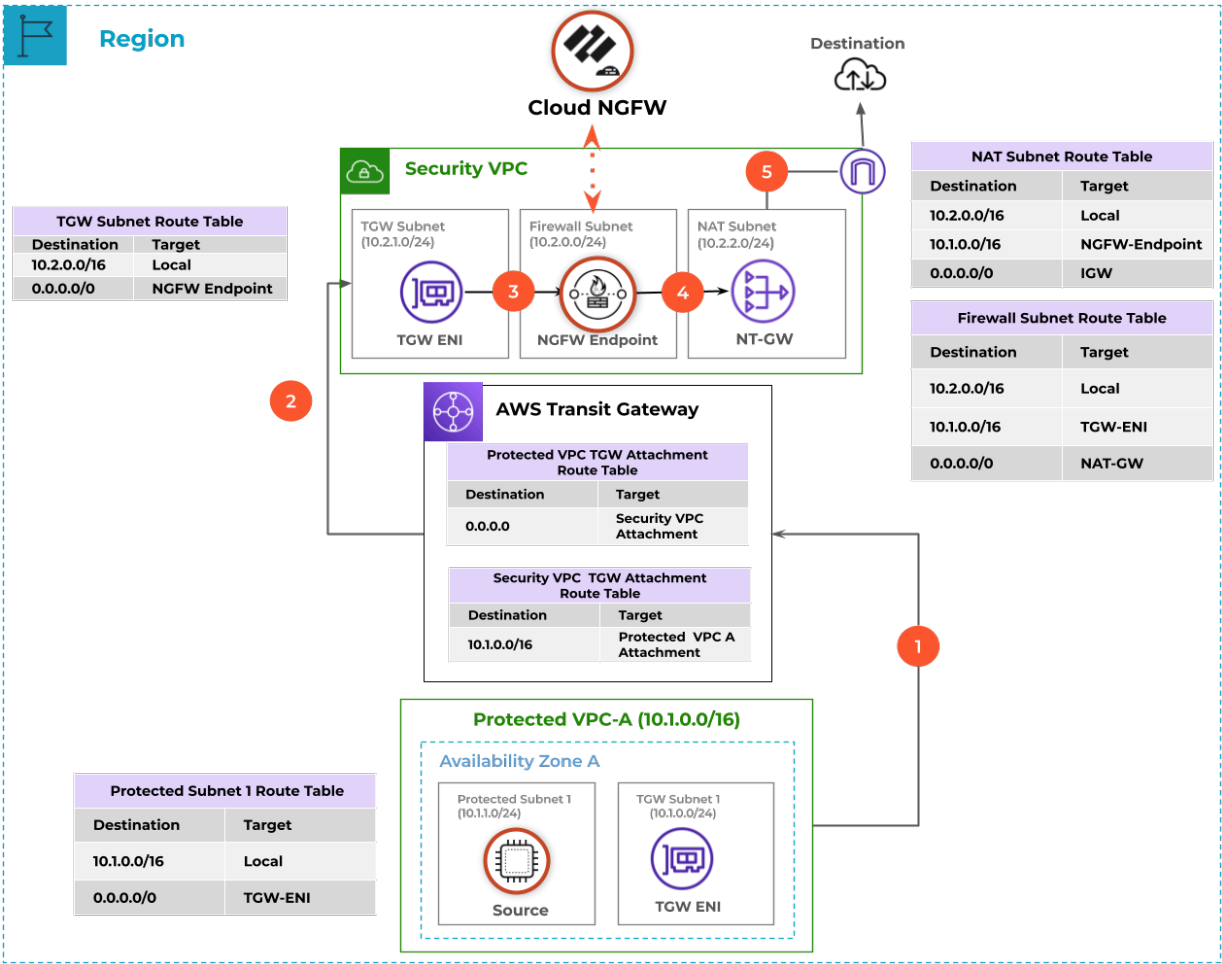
Region

Cloud NGFW

Destination

Security VPC

5

TGW Subnet (10.2.1.0/24)

Firewall Subnet (10.2.0.0/24)

NAT Subnet (10.2.2.0/24)

3

4

TGW ENI

NGFW Endpoint

NT-GW

| TGW Subnet Route Table | |
|---|---|
| Destination | Target |
| 10.2.0.0/16 | Local |
| 0.0.0.0/0 | NGFW Endpoint |

| NAT Subnet Route Table | |
|---|---|
| Destination | Target |
| 10.2.0.0/16 | Local |
| 10.1.0.0/16 | NGFW-Endpoint |
| 0.0.0.0/0 | IGW |

| Firewall Subnet Route Table | |
|---|---|
| Destination | Target |
| 10.2.0.0/16 | Local |
| 10.1.0.0/16 | TGW-ENI |
| 0.0.0.0/0 | NAT-GW |

2

AWS Transit Gateway

| Protected VPC TGW Attachment Route Table | |
|---|---|
| Destination | Target |
| 0.0.0.0 | Security VPC Attachment |

| Security VPC TGW Attachment Route Table | |
|---|---|
| Destination | Target |
| 10.1.0.0/16 | Protected VPC A Attachment |

1

Protected VPC-A (10.1.0.0/16)

Availability Zone A

Protected Subnet 1 (10.1.1.0/24)

TGW Subnet 1 (10.1.0.0/24)

Source

TGW ENI

| Protected Subnet 1 Route Table | |
|---|---|
| Destination | Target |
| 10.1.0.0/16 | Local |
| 0.0.0.0/0 | TGW-ENI |